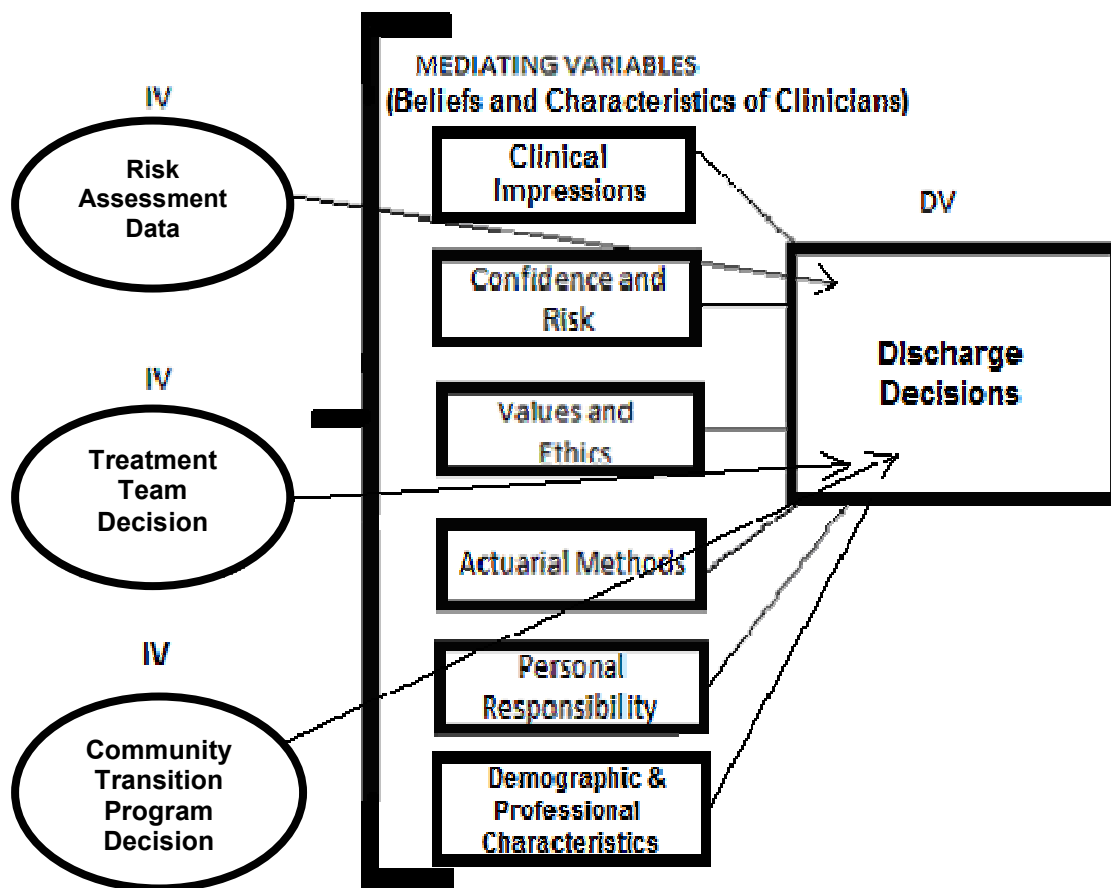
IV

Risk Assessment Data

IV

Treatment Team Decision

IV

Community Transition Program Decision

MEDIATING VARIABLES
(Beliefs and Characteristics of Clinicians)

Clinical Impressions

Confidence and Risk

Values and Ethics

Actuarial Methods

Personal Responsibility

Demographic & Professional Characteristics

DV

Discharge Decisions